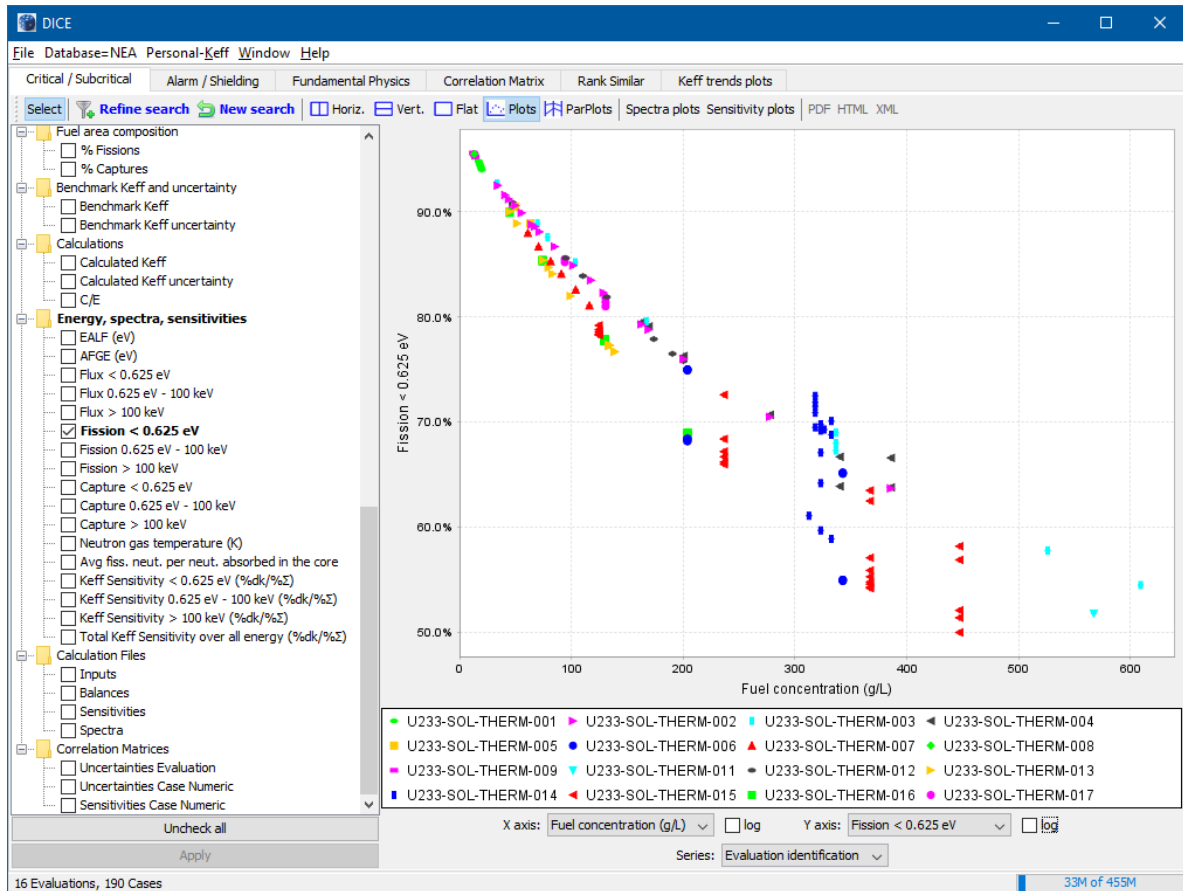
DICE

File Database=NEA Personal-Keff Window Help

Critical / Subcritical | Alarm / Shielding | Fundamental Physics | Correlation Matrix | Rank Similar | Keff trends plots

Select | Refine search | New search | Horiz. | Vert. | Flat | Plots | ParPlots | Spectra plots | Sensitivity plots | PDF | HTML | XML

Fuel area composition
% Fissions
% Captures
Benchmark Keff and uncertainty
Benchmark Keff
Benchmark Keff uncertainty
Calculations
Calculated Keff
Calculated Keff uncertainty
C/E
Energy, spectra, sensitivities
EALF (eV)
AFGE (eV)
Flux < 0.625 eV
Flux 0.625 eV - 100 keV
Flux > 100 keV
Fission < 0.625 eV
Fission 0.625 eV - 100 keV
Fission > 100 keV
Capture < 0.625 eV
Capture 0.625 eV - 100 keV
Capture > 100 keV
Neutron gas temperature (K)
Avg fiss. neut. per neut. absorbed in the core
Keff Sensitivity < 0.625 eV (%dk/%Σ)
Keff Sensitivity 0.625 eV - 100 keV (%dk/%Σ)
Keff Sensitivity > 100 keV (%dk/%Σ)
Total Keff Sensitivity over all energy (%dk/%Σ)
Calculation Files
Inputs
Balances
Sensitivities
Spectra
Correlation Matrices
Uncertainties Evaluation
Uncertainties Case Numeric
Sensitivities Case Numeric

Uncheck all
Apply

90.0%
80.0%
70.0%
60.0%
50.0%
Fission < 0.625 eV
0 100 200 300 400 500 600
Fuel concentration (g/L)

U233-SOL-THERM-001 U233-SOL-THERM-002 U233-SOL-THERM-003 U233-SOL-THERM-004
U233-SOL-THERM-005 U233-SOL-THERM-006 U233-SOL-THERM-007 U233-SOL-THERM-008
U233-SOL-THERM-009 U233-SOL-THERM-011 U233-SOL-THERM-012 U233-SOL-THERM-013
U233-SOL-THERM-014 U233-SOL-THERM-015 U233-SOL-THERM-016 U233-SOL-THERM-017

X axis: Fuel concentration (g/L) log Y axis: Fission < 0.625 eV log
Series: Evaluation identification

16 Evaluations, 190 Cases
33M of 455M